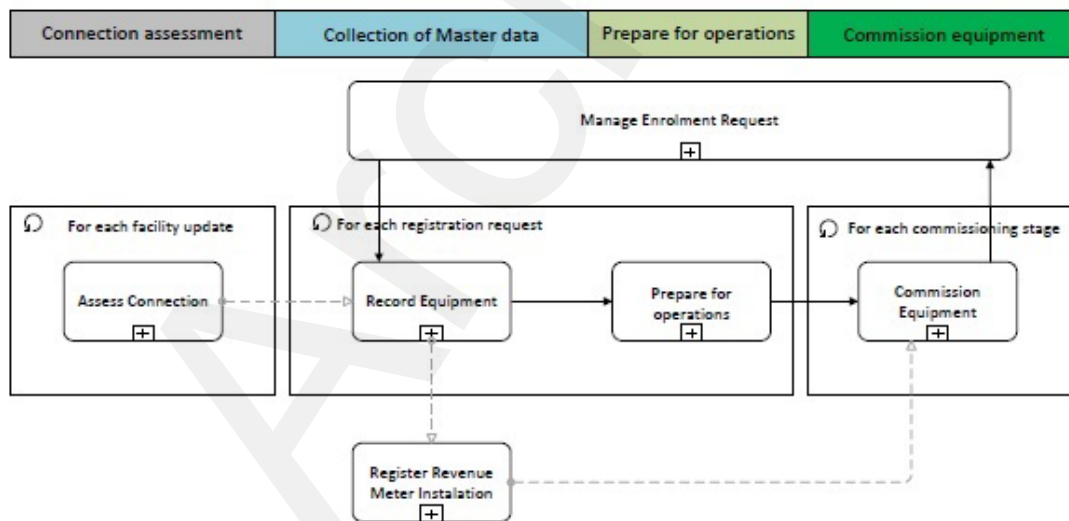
Connection assessment

Collection of Master data

Prepare for operations

Commission equipment

Manage Enrolment Request

For each facility update

Assess Connection

For each registration request

Record Equipment

Prepare for operations

For each commissioning stage

Commission Equipment

Register Revenue Meter Instalation